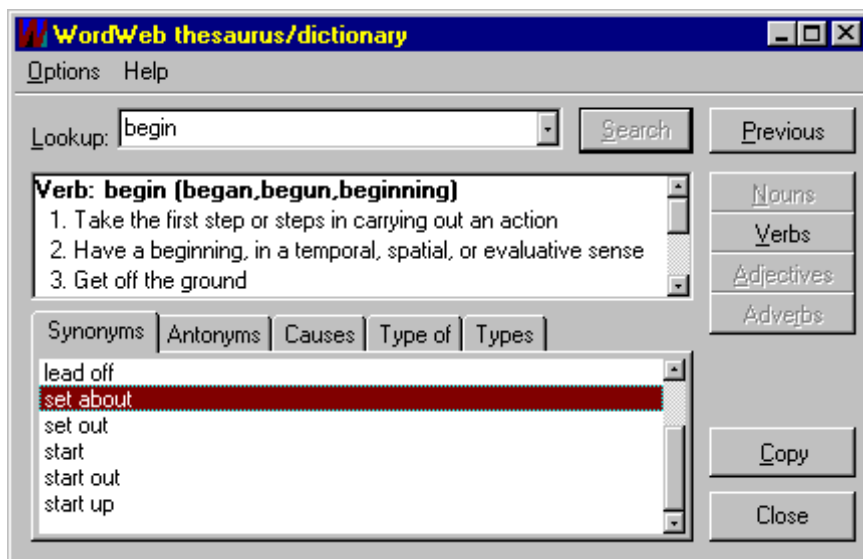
WordWeb thesaurus/dictionary

Options Help

Lookup: begin

Search

Previous

Verb: begin (began,begun,beginning)
1. Take the first step or steps in carrying out an action
2. Have a beginning, in a temporal, spatial, or evaluative sense
3. Get off the ground

Nouns
Verbs
Adjectives
Adverbs

Synonyms | Antonyms | Causes | Type of | Types

lead off
set about
set out
start
start out
start up

Copy

Close